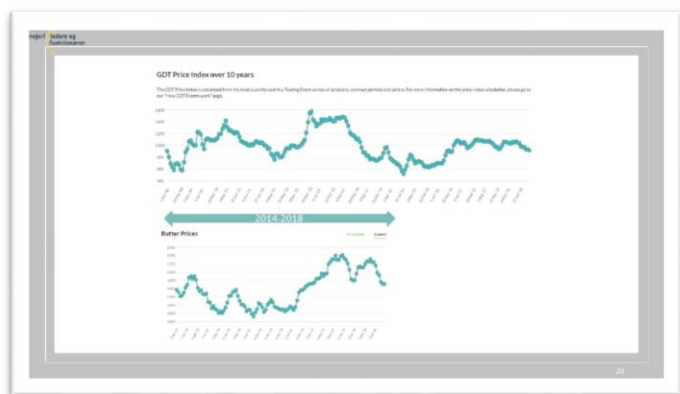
rojekt ledere og funktionærer

GDT Price Index over 10 years

The GDT Price Index is calculated from the total quantity sold in a Trading Event across all products, contract periods and regions. For more information on the price index calculation, please go to our "How GDT Events work" page.

2014-2018

Butter Prices

20